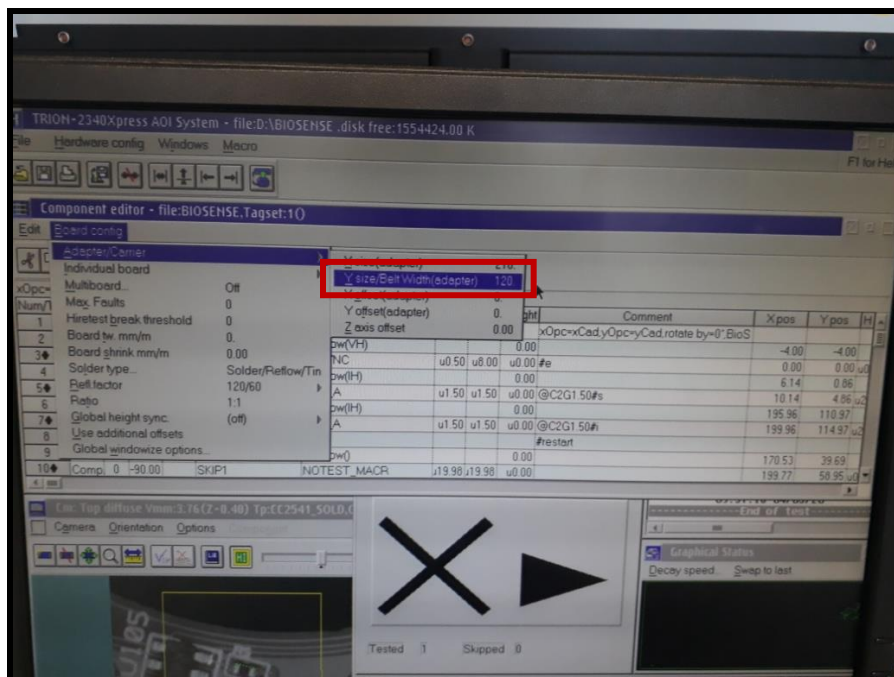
TRION-2340Xpress AOI System - file:D:\BIOSENSE .disk free:1554424.00 K

File Hardware config Windows Macro

F1 for He

Component editor - file:BIOSENSE,Tagset:1()

Edit Board config

Adapter/Carrier
Individual board
Multiboard... Off
Max. Faults 0
Hirelest break threshold 0
Board tw. mm/m 0.
Board shrink mm/m 0.00
Solder type... Solder/Reflow/Tin
Refl factor 120/60
Ratio 1:1
Global height sync. (off)
Use additional offsets
Global windowize options...

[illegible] 210.
Y size/Belt Width(adapter) 120
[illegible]
Y offset(adapter) 0.
Z axis offset 0.00

xOpc=
Num/
1
2
3
4
5
6
7
8
9
10 Comp 0 -90.00 SKIP1 NOTEST_MACR

| | | | ght | Comment | Xpos | Ypos |
|---|---|---|---|---|---|---|
| | | | | xOpc=xCad,yOpc=yCad,rotate by=0°,BioS | | |
| w(VH) | | | 0.00 | | -4.00 | -4.00 |
| NC | u0.50 | u8.00 | u0.00 | #e | 0.00 | 0.00 |
| w(IH) | | | 0.00 | | 6.14 | 0.86 |
| A | u1.50 | u1.50 | u0.00 | @C2G1.50#s | 10.14 | 4.86 |
| w(IH) | | | 0.00 | | 195.96 | 110.97 |
| A | u1.50 | u1.50 | u0.00 | @C2G1.50#i | 199.96 | 114.97 |
| | | | | #restart | | |
| w() | | | 0.00 | | 170.53 | 39.69 |
| NOTEST_MACR | u19.98 | u19.98 | u0.00 | | 199.77 | 58.95 |

Cm: Top diffuse Vmm:3.76(Z-0.40) Tp:CC2541_SOLD.C
Camera Orientation Options

End of test

Graphical Status
Decay speed Swap to last

Tested 1 Skipped 0